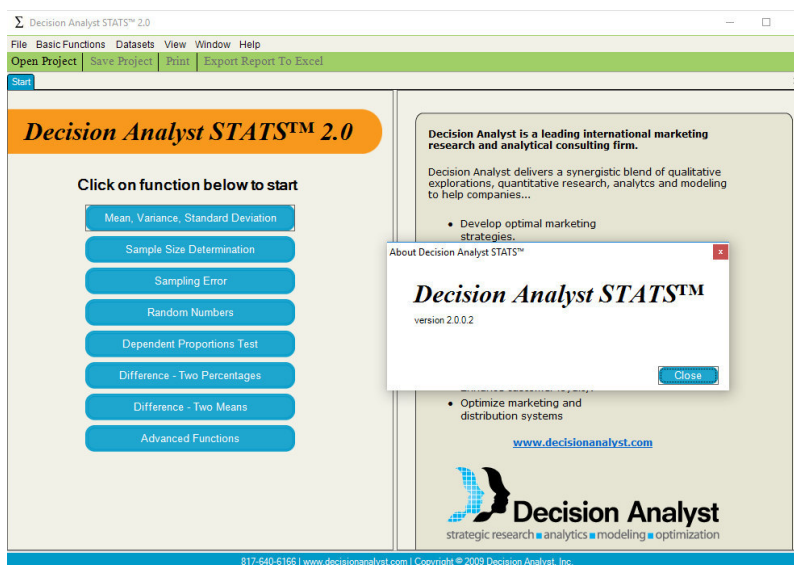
Σ Decision Analyst STATS™ 2.0

File Basic Functions Datasets View Window Help

Open Project | Save Project | Print | Export Report To Excel

Start

Decision Analyst STATS™ 2.0

Click on function below to start

Mean, Variance, Standard Deviation

Sample Size Determination

Sampling Error

Random Numbers

Dependent Proportions Test

Difference - Two Percentages

Difference - Two Means

Advanced Functions

Decision Analyst is a leading international marketing research and analytical consulting firm.

Decision Analyst delivers a synergistic blend of qualitative explorations, quantitative research, analytcs and modeling to help companies...

• Develop optimal marketing strategies.

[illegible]

• Optimize marketing and distribution systems

www.decisionanalyst.com

Decision Analyst
strategic research ■ analytics ■ modeling ■ optimization

About Decision Analyst STATS™

Decision Analyst STATS™

version 2.0.0.2

Close

817-640-6166 | www.decisionanalyst.com | Copyright © 2009 Decision Analyst, Inc.